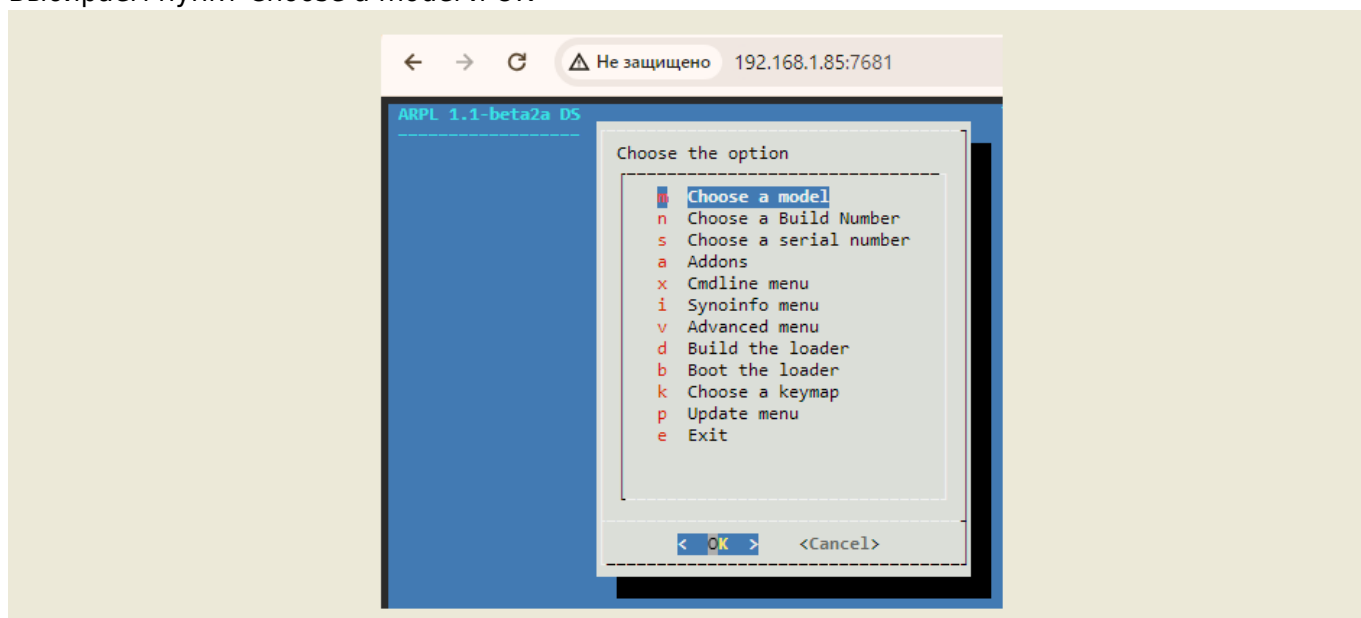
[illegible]

Не защищено 192.168.1.85:7681

ARPL 1.1-beta2a DS

Choose the option

m Choose a model
n Choose a Build Number
s Choose a serial number
a Addons
x Cmdline menu
i Synoinfo menu
v Advanced menu
d Build the loader
b Boot the loader
k Choose a keymap
p Update menu
e Exit

< OK > <Cancel>